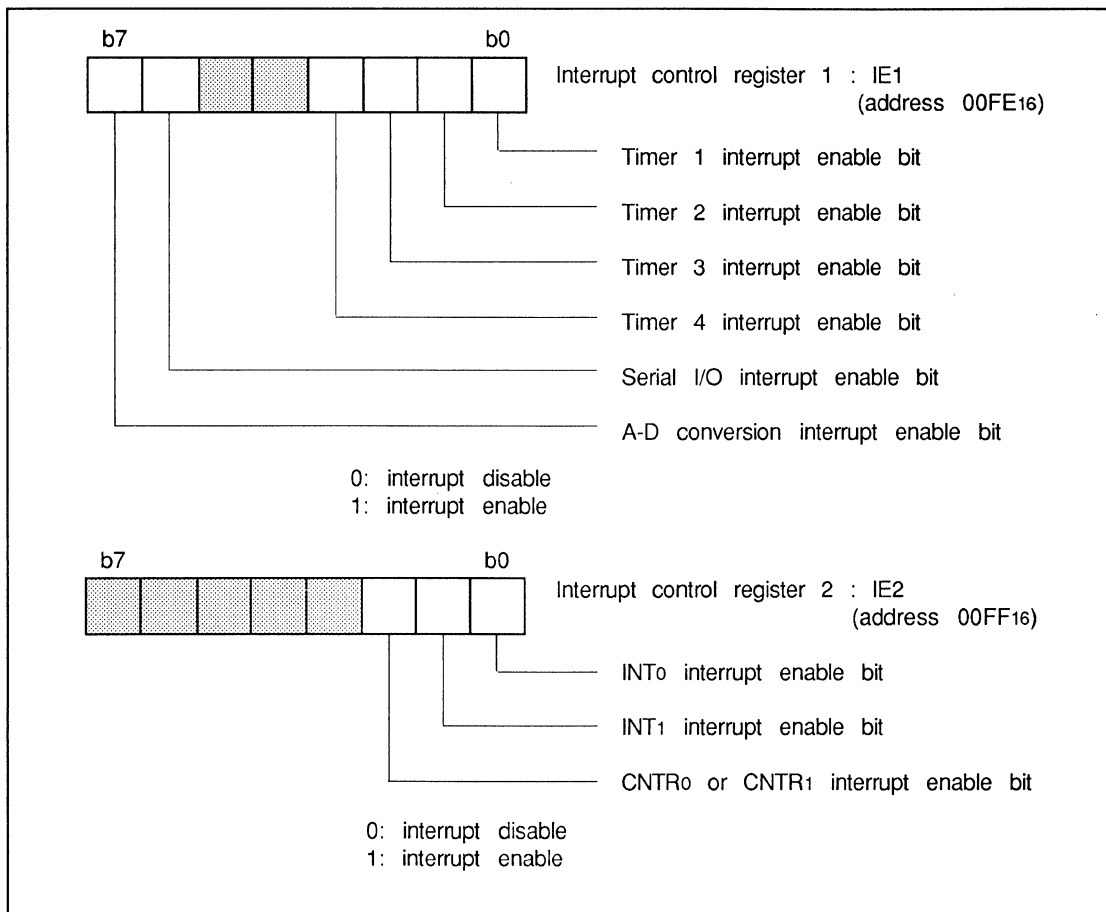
b7 b0

Interrupt control register 1 : IE1 (address $00FE_{16}$)

Timer 1 interrupt enable bit

Timer 2 interrupt enable bit

Timer 3 interrupt enable bit

Timer 4 interrupt enable bit

Serial I/O interrupt enable bit

A-D conversion interrupt enable bit

0: interrupt disable
1: interrupt enable

b7 b0

Interrupt control register 2 : IE2 (address $00FF_{16}$)

$INT_0$ interrupt enable bit

$INT_1$ interrupt enable bit

$CNTR_0$ or $CNTR_1$ interrupt enable bit

0: interrupt disable
1: interrupt enable